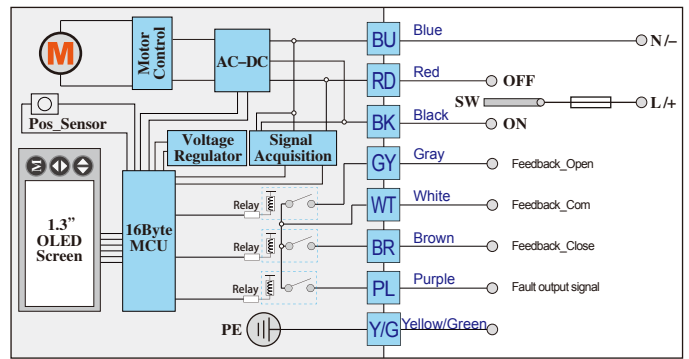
M
Motor Control
AC–DC
BU
Blue
N /–
RD
Red
OFF
SW
L /+
Pos_Sensor
Voltage Regulator
Signal Acquisition
BK
Black
ON
GY
Gray
Feedback_Open
1.3”
OLED
Screen
16Byte
MCU
Relay
WT
White
Feedback_Com
Relay
BR
Brown
Feedback_Close
Relay
PL
Purple
Fault output signal
PE
Y/G
Yellow/Green